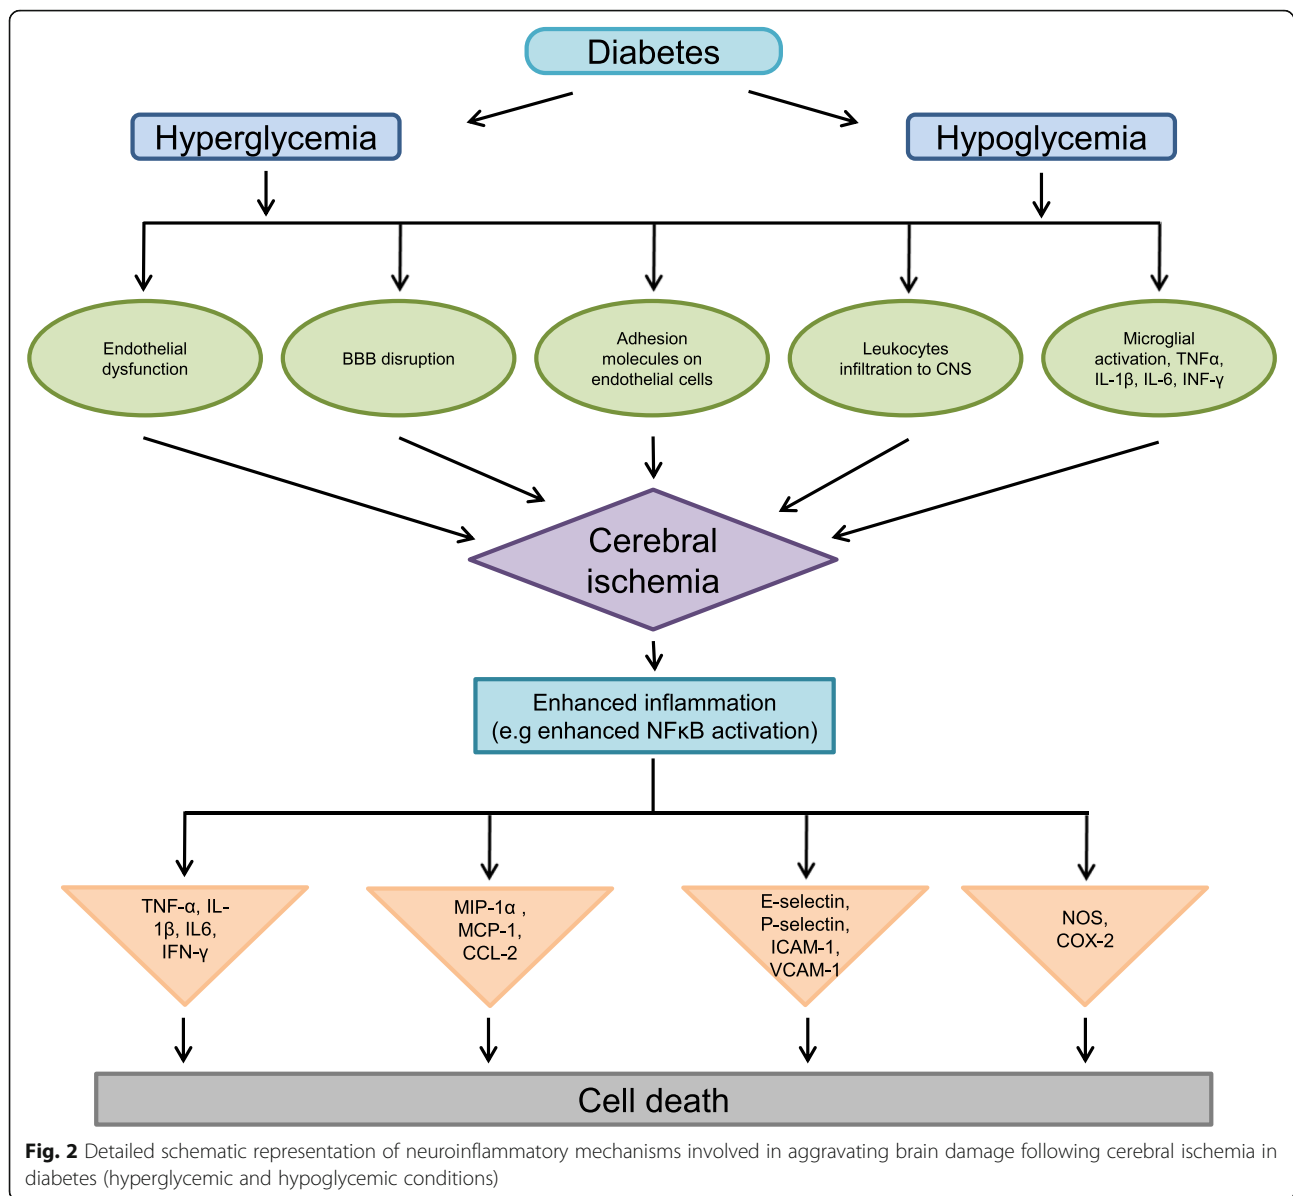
Diabetes

Hyperglycemia

Hypoglycemia

Endothelial dysfunction

BBB disruption

Adhesion molecules on endothelial cells

Leukocytes infiltration to CNS

Microglial activation, TNFα, IL-1β, IL-6, INF-γ

Cerebral ischemia

Enhanced inflammation (e.g enhanced NFκB activation)

TNF-α, IL-1β, IL6, IFN-γ

MIP-1α , MCP-1, CCL-2

E-selectin, P-selectin, ICAM-1, VCAM-1

NOS, COX-2

Cell death

**Fig. 2** Detailed schematic representation of neuroinflammatory mechanisms involved in aggravating brain damage following cerebral ischemia in diabetes (hyperglycemic and hypoglycemic conditions)